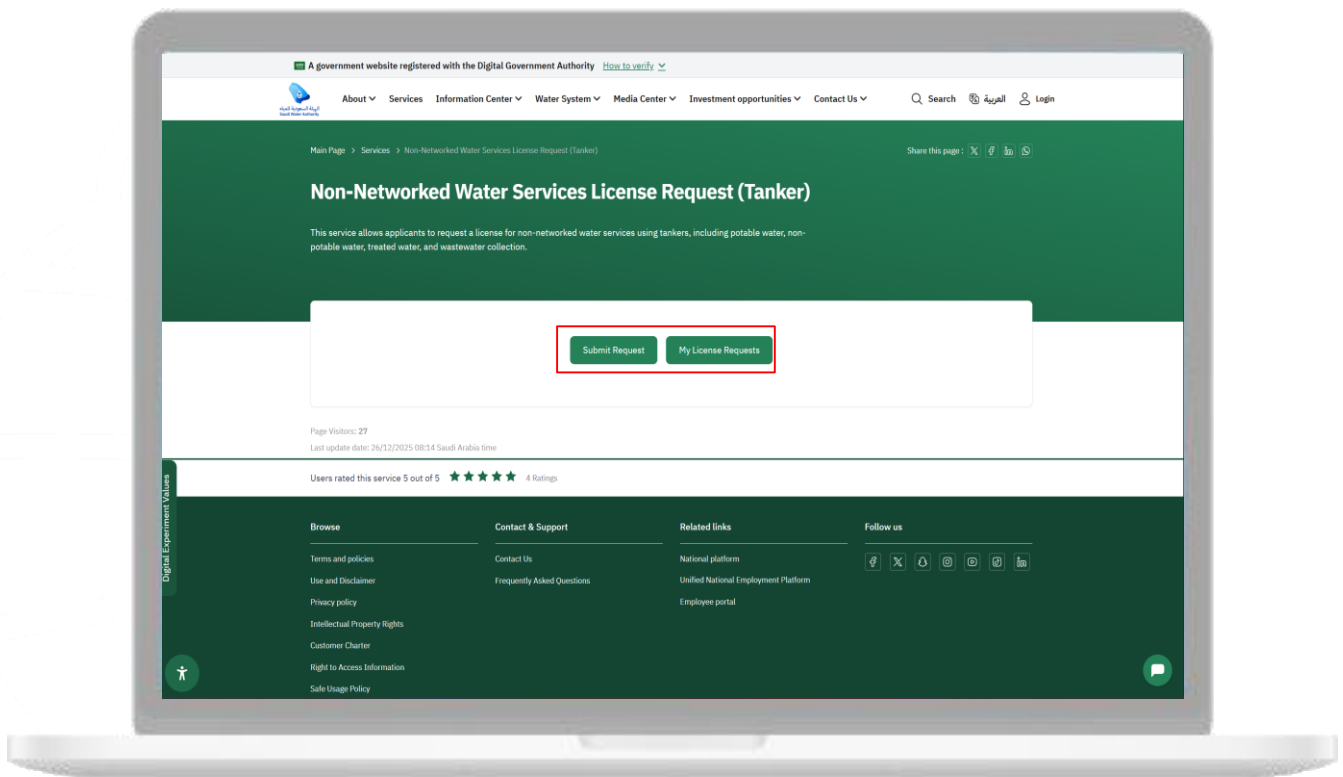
A government website registered with the Digital Government Authority How to verify

الهيئة السعودية للمياه
Saudi Water Authority

About Services Information Center Water System Media Center Investment opportunities Contact Us

Search العربية Login

Main Page > Services > Non-Networked Water Services License Request (Tanker)

Share this page :

Non-Networked Water Services License Request (Tanker)

This service allows applicants to request a license for non-networked water services using tankers, including potable water, non-potable water, treated water, and wastewater collection.

Submit Request

My License Requests

Page Visitors: 27

Last update date: 26/12/2025 08:14 Saudi Arabia time

Users rated this service 5 out of 5 4 Ratings

Digital Experiment Values

Browse

Terms and policies

Use and Disclaimer

Privacy policy

Intellectual Property Rights

Customer Charter

Right to Access Information

Safe Usage Policy

Contact & Support

Contact Us

Frequently Asked Questions

Related links

National platform

Unified National Employment Platform

Employee portal

Follow us